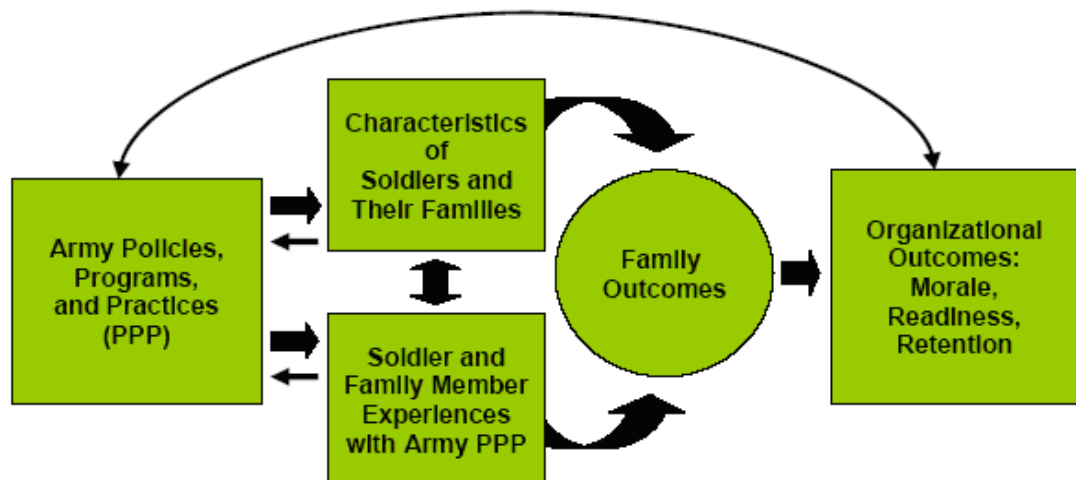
Army Policies, Programs, and Practices (PPP)

Characteristics of Soldiers and Their Families

Soldier and Family Member Experiences with Army PPP

Family Outcomes

Organizational Outcomes: Morale, Readiness, Retention